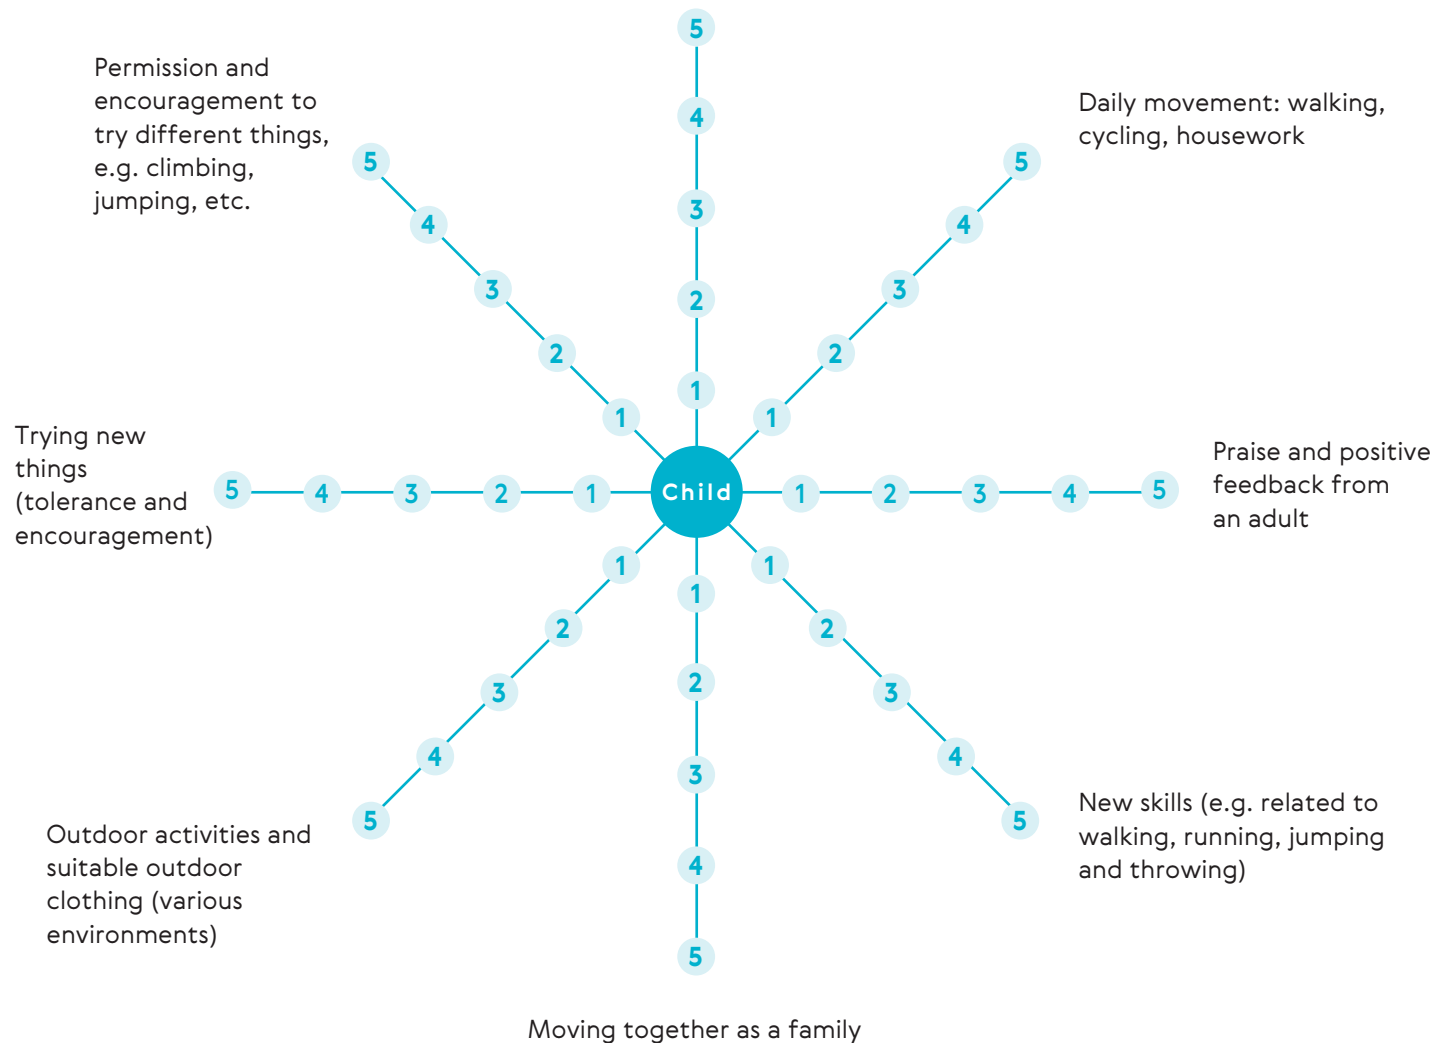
5
4
3
2
1

Permission and encouragement to try different things, e.g. climbing, jumping, etc.

5
4
3
2
1

Daily movement: walking, cycling, housework

5
4
3
2
1

Trying new things (tolerance and encouragement)

5 4 3 2 1 Child 1 2 3 4 5

Praise and positive feedback from an adult

1
2
3
4
5

1
2
3
4
5

1
2
3
4
5

New skills (e.g. related to walking, running, jumping and throwing)

Outdoor activities and suitable outdoor clothing (various environments)

Moving together as a family